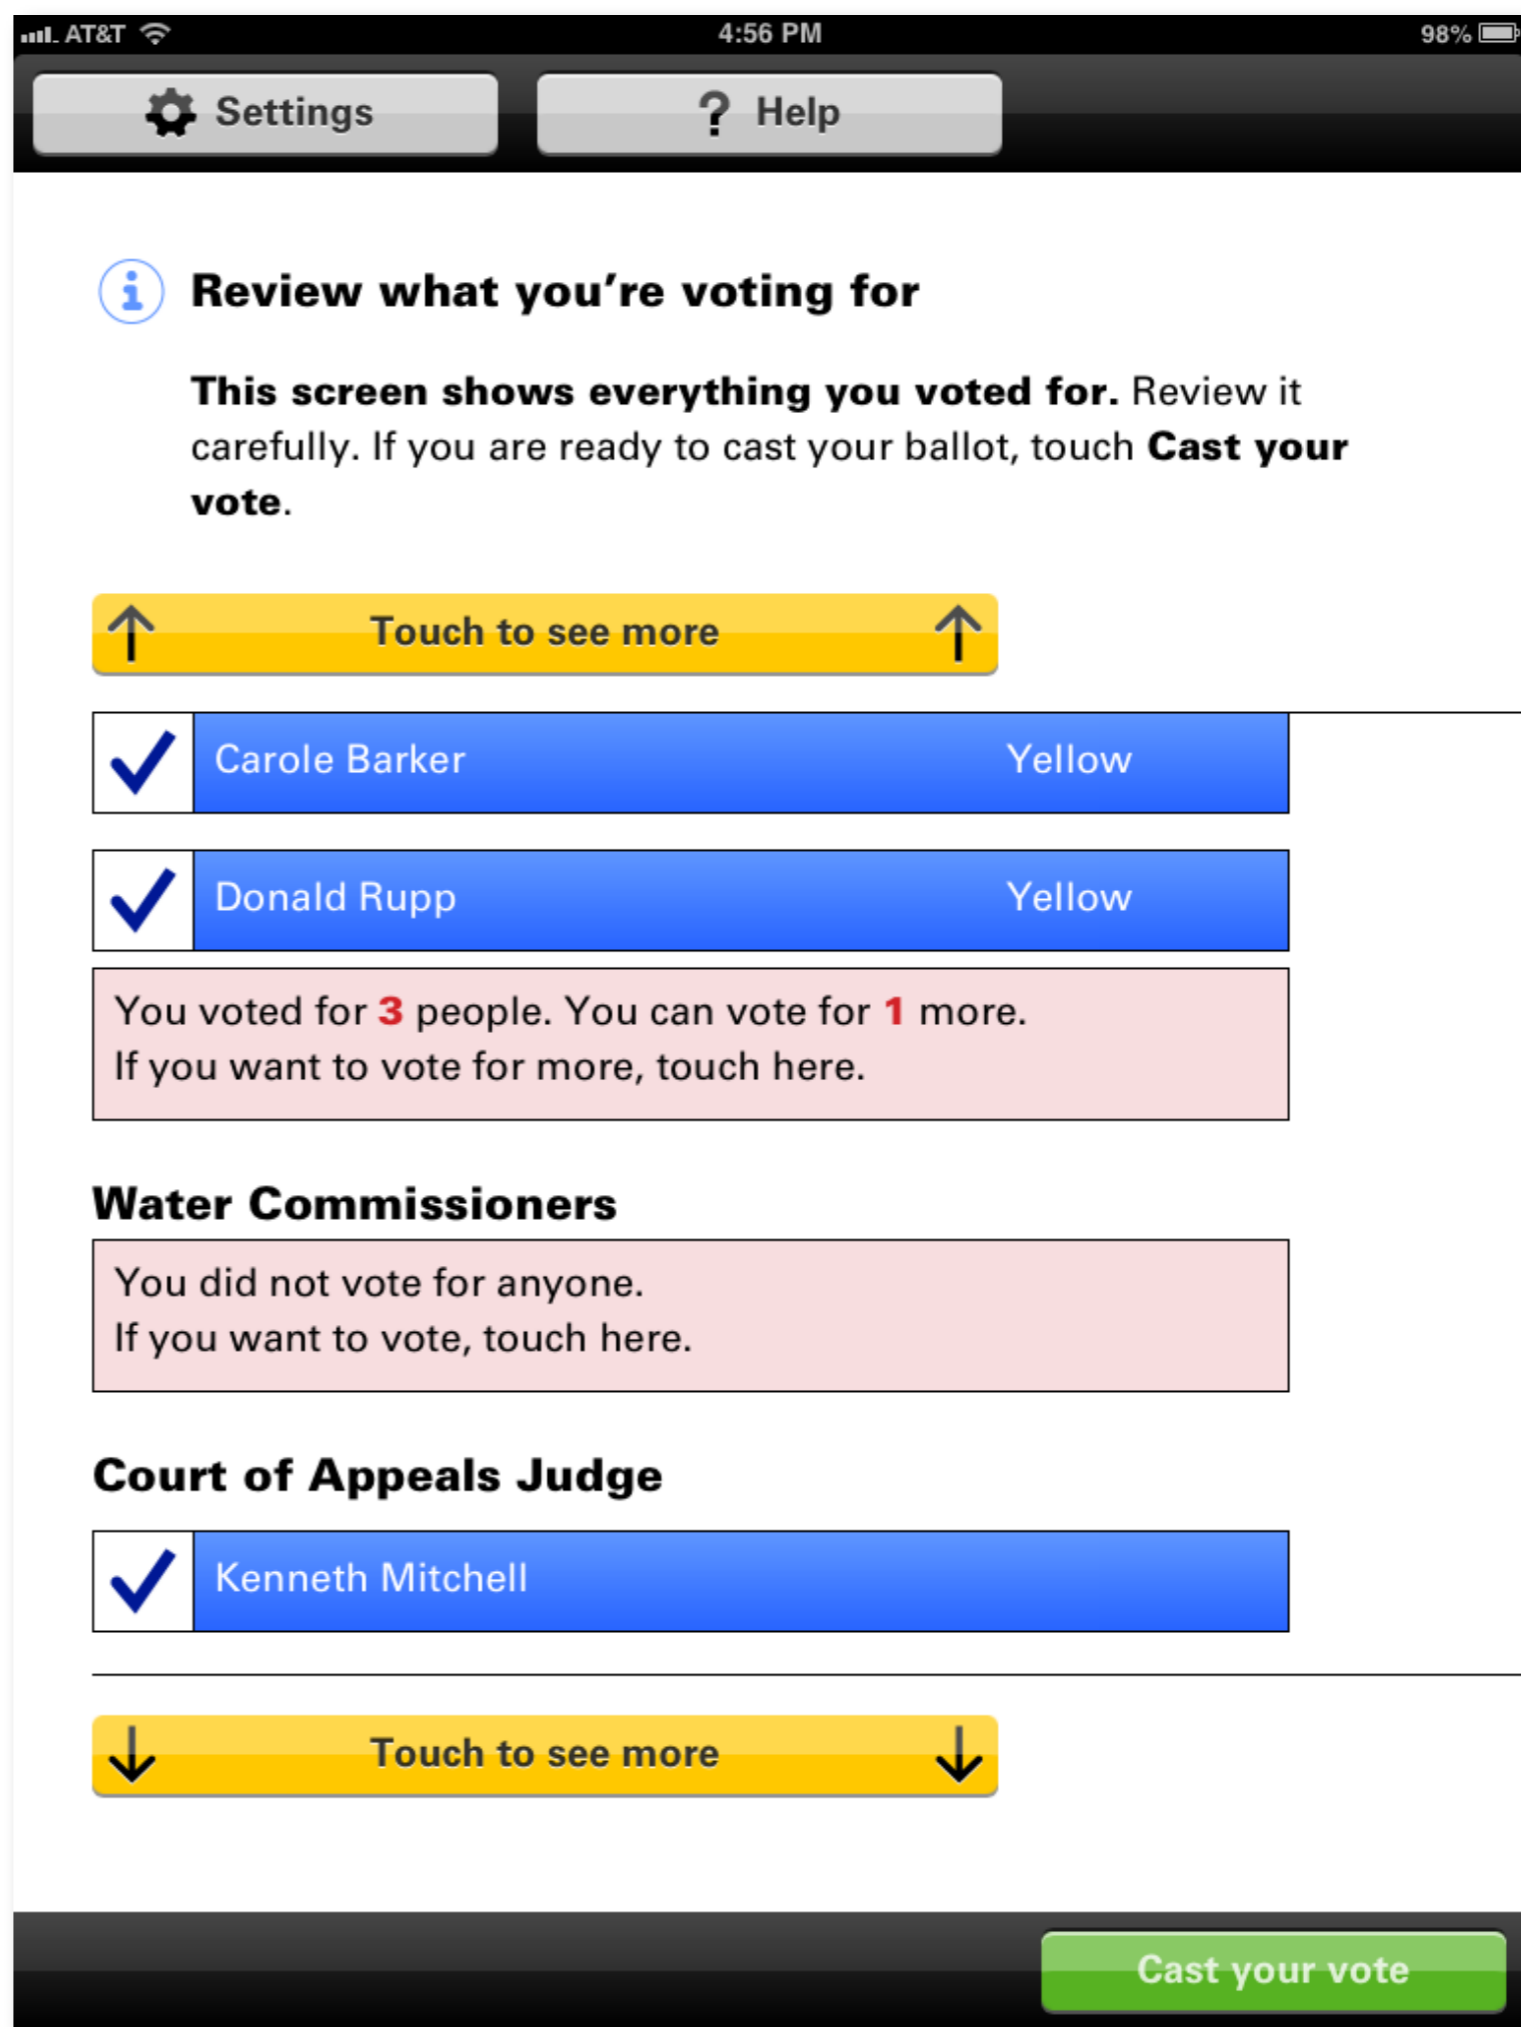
AT&T 4:56 PM 98%

Settings

? Help

Review what you're voting for

**This screen shows everything you voted for.** Review it carefully. If you are ready to cast your ballot, touch **Cast your vote**.

Touch to see more

Carole Barker Yellow

Donald Rupp Yellow

You voted for 3 people. You can vote for 1 more.
If you want to vote for more, touch here.

Water Commissioners

You did not vote for anyone.
If you want to vote, touch here.

Court of Appeals Judge

Kenneth Mitchell

Touch to see more

Cast your vote